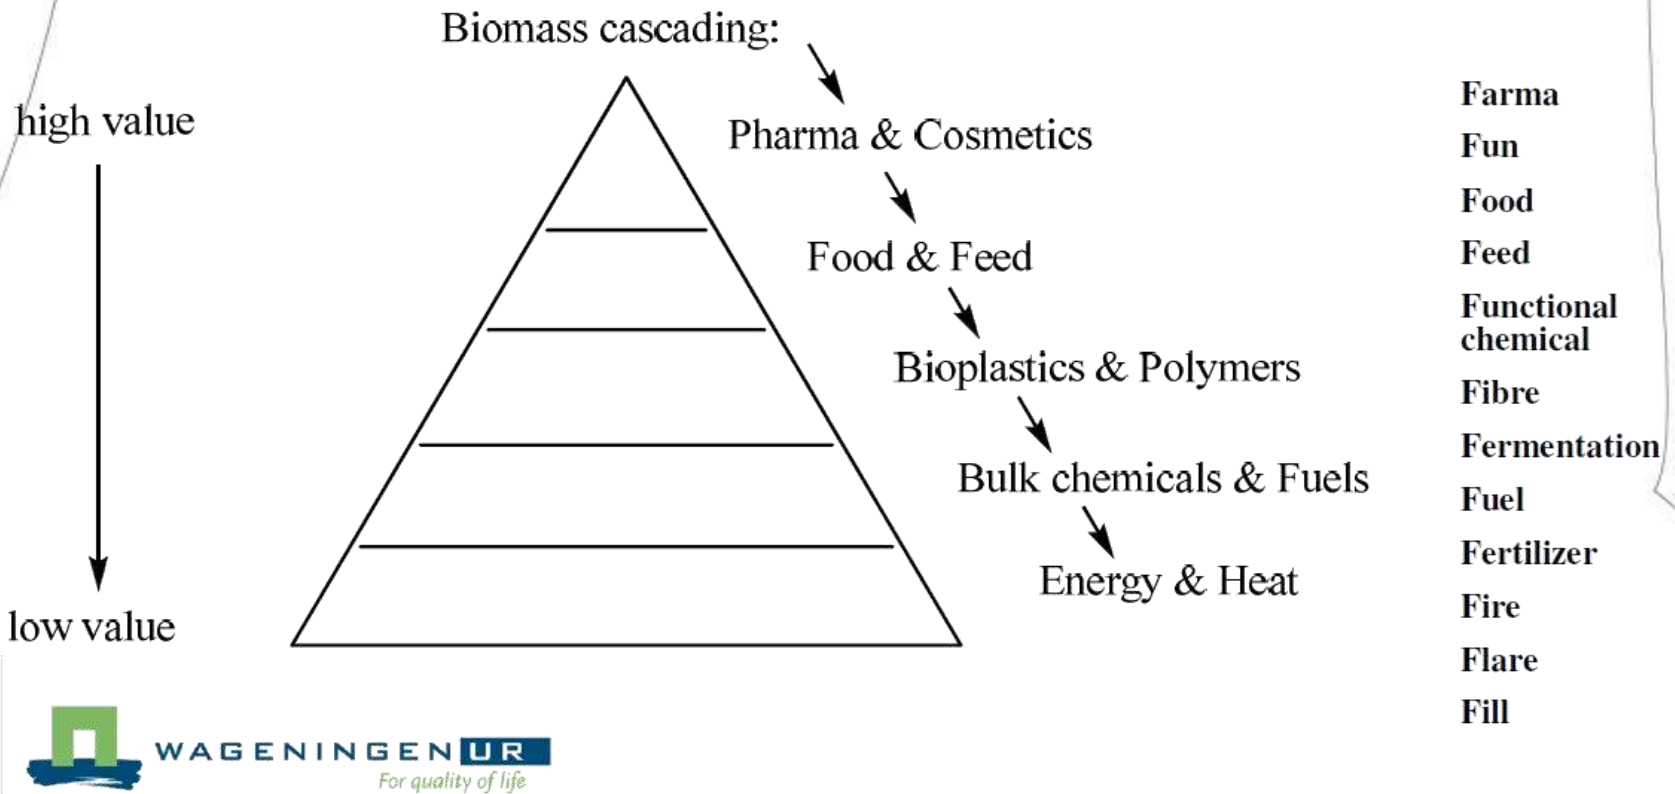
Biomass cascading:

high value

low value

Pharma & Cosmetics

Food & Feed

Bioplastics & Polymers

Bulk chemicals & Fuels

Energy & Heat

Farma
Fun
Food
Feed
Functional chemical
Fibre
Fermentation
Fuel
Fertilizer
Fire
Flare
Fill

WAGENINGEN UR
For quality of life